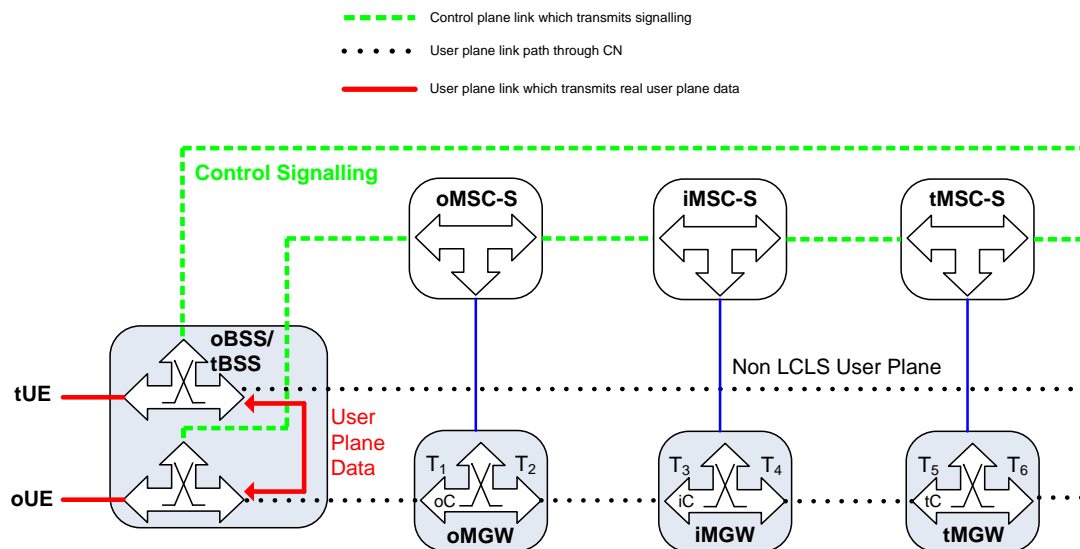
Control plane link which transmits signalling

User plane link path through CN

User plane link which transmits real user plane data

Control Signalling

oMSC-S

iMSC-S

tMSC-S

oBSS/ tBSS

Non LCLS User Plane

tUE

oUE

User Plane Data

$T_1$ $T_2$ oC oMGW

$T_3$ $T_4$ iC iMGW

$T_5$ $T_6$ tC tMGW